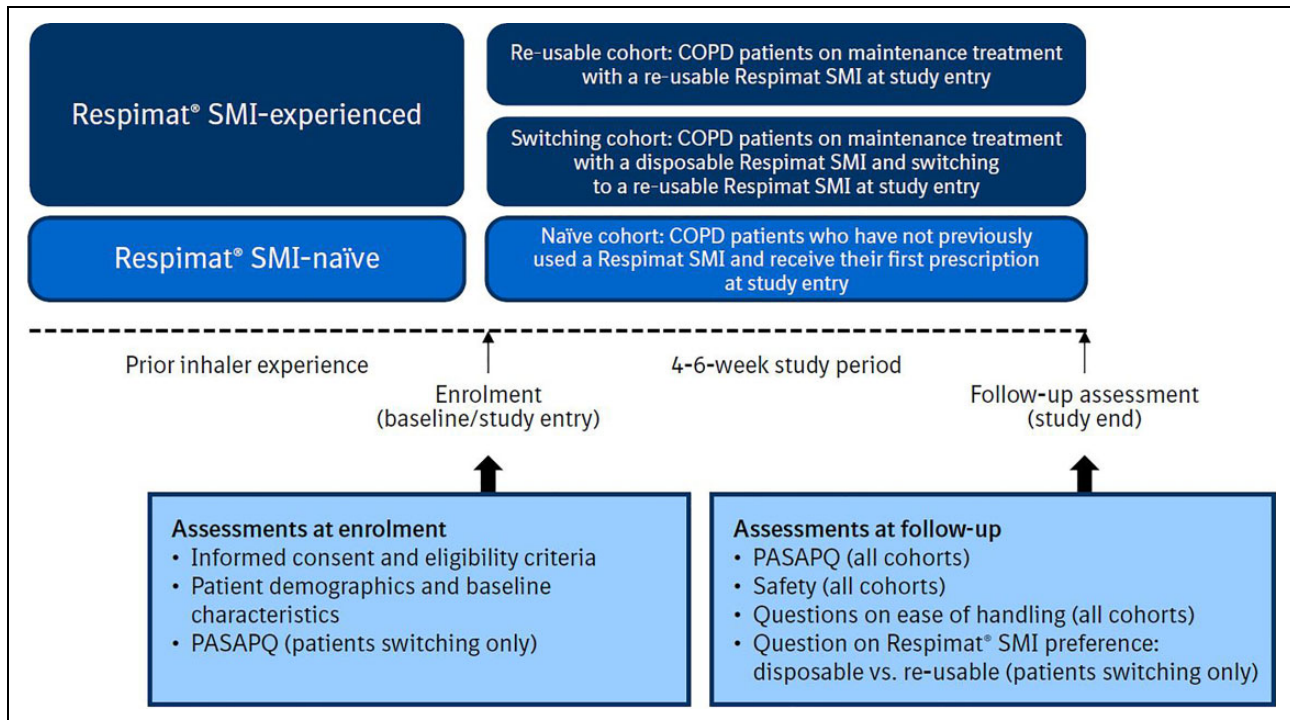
Respimat® SMI-experienced

Re-usable cohort: COPD patients on maintenance treatment with a re-usable Respimat SMI at study entry

Switching cohort: COPD patients on maintenance treatment with a disposable Respimat SMI and switching to a re-usable Respimat SMI at study entry

Respimat® SMI-naïve

Naïve cohort: COPD patients who have not previously used a Respimat SMI and receive their first prescription at study entry

Prior inhaler experience

Enrolment (baseline/study entry)

4-6-week study period

Follow-up assessment (study end)

Assessments at enrolment
• Informed consent and eligibility criteria
• Patient demographics and baseline characteristics
• PASAPQ (patients switching only)

Assessments at follow-up
• PASAPQ (all cohorts)
• Safety (all cohorts)
• Questions on ease of handling (all cohorts)
• Question on Respimat® SMI preference: disposable vs. re-usable (patients switching only)